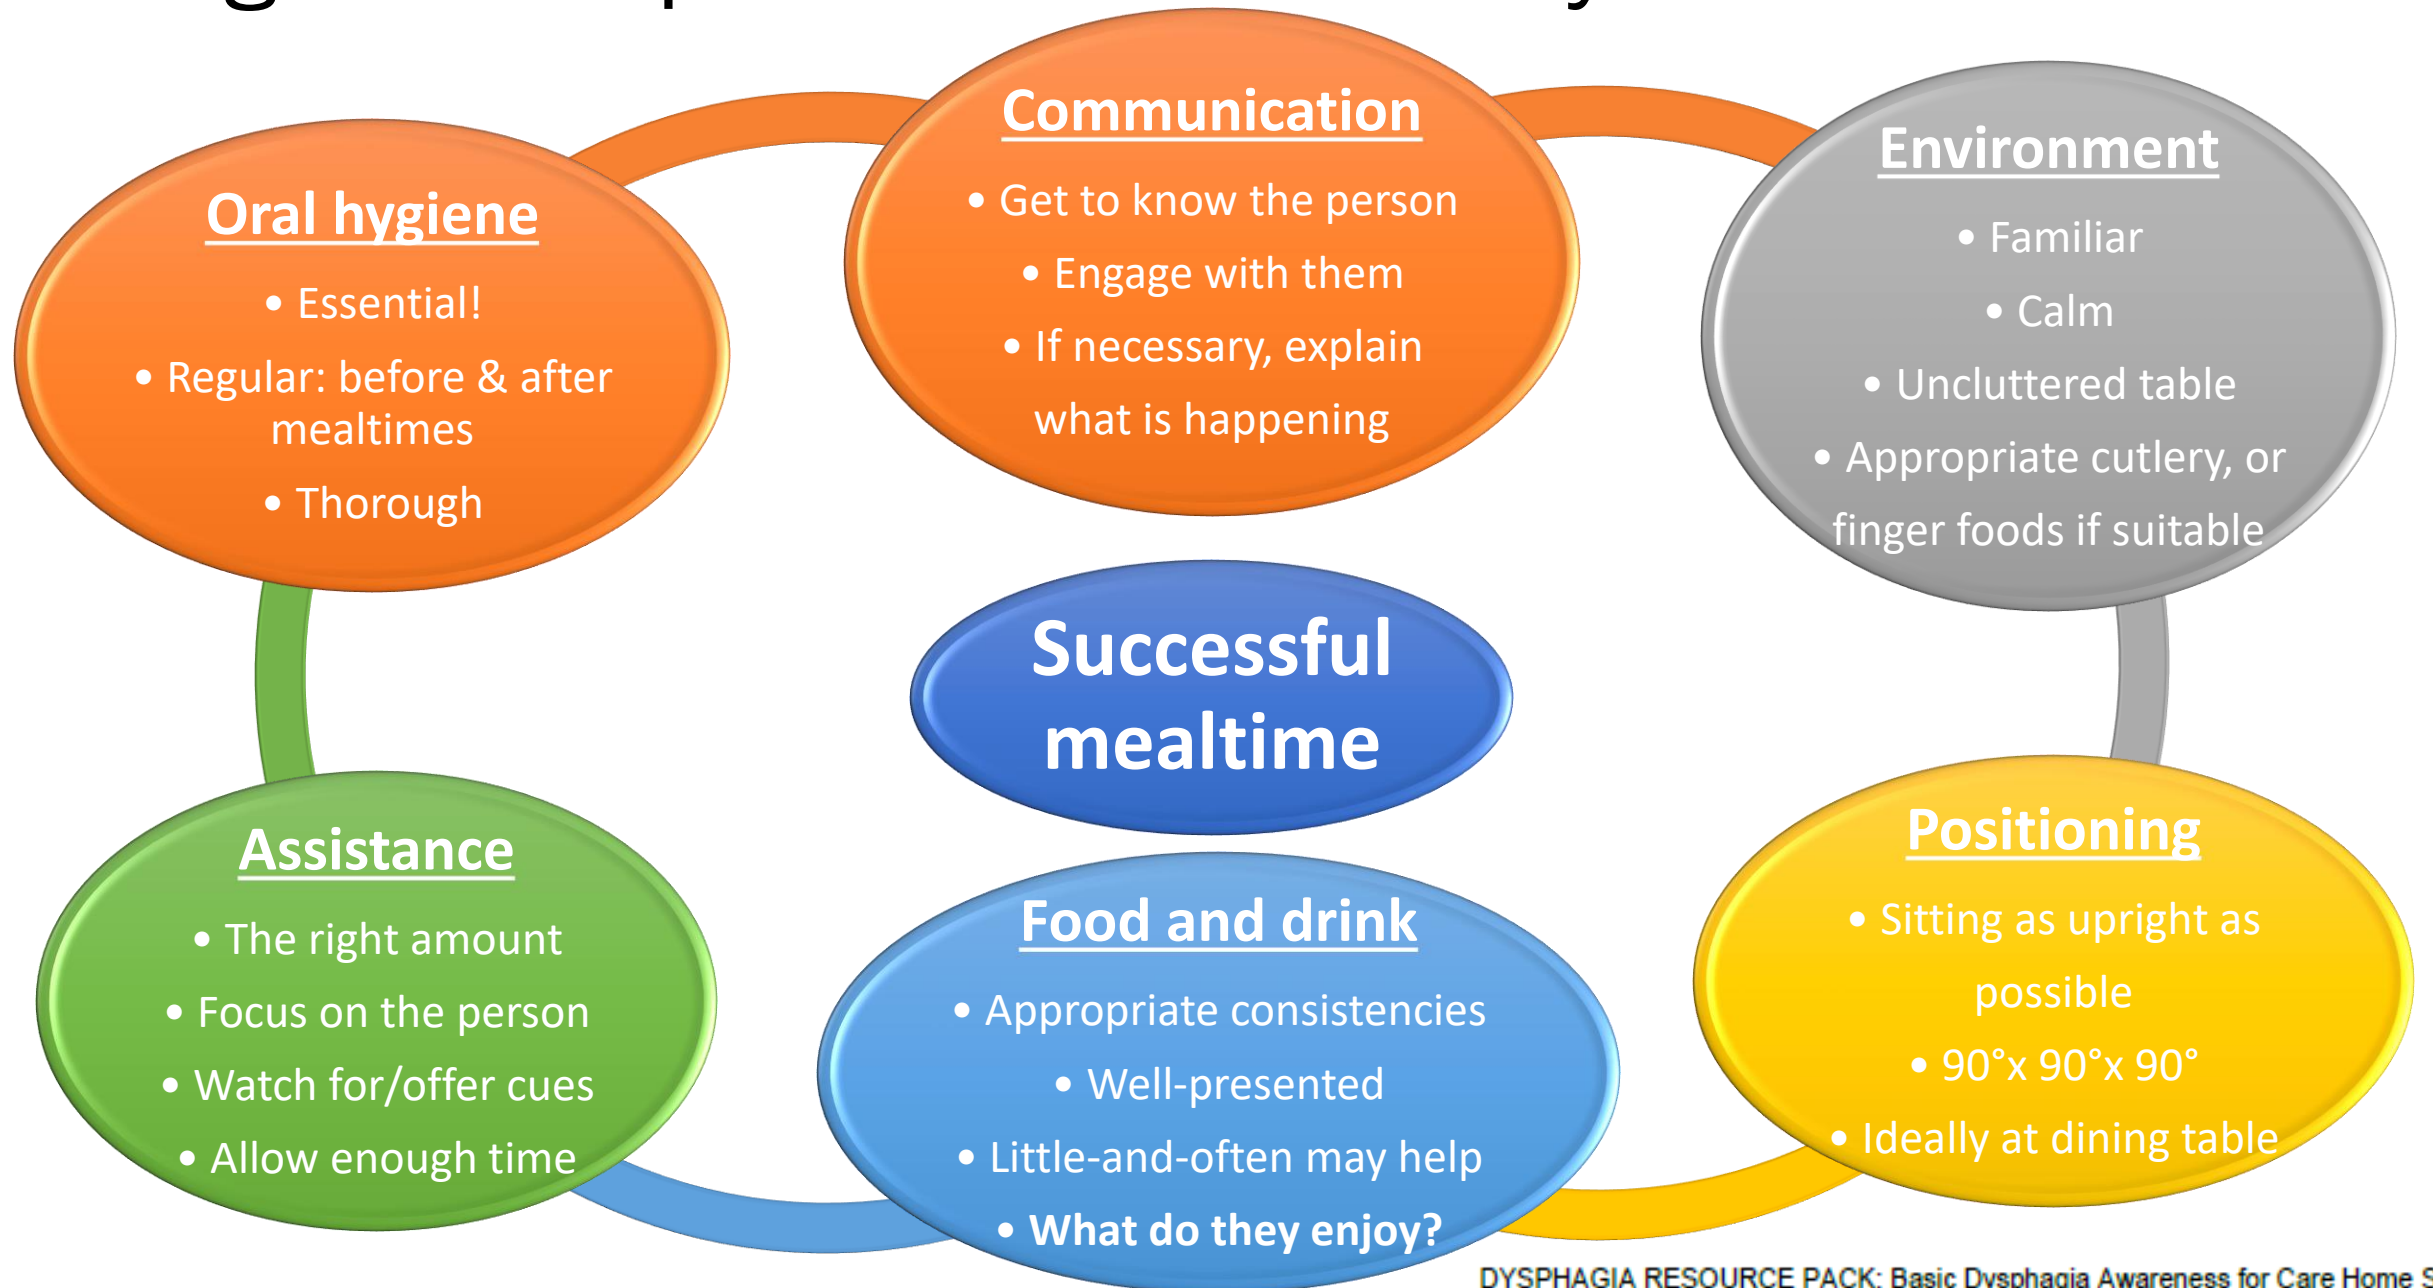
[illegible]

Oral hygiene
• Essential!
• Regular: before & after mealtimes
• Thorough

Communication
• Get to know the person
• Engage with them
• If necessary, explain what is happening

Environment
• Familiar
• Calm
• Uncluttered table
• Appropriate cutlery, or finger foods if suitable

Successful mealtime

Assistance
• The right amount
• Focus on the person
• Watch for/offer cues
• Allow enough time

Food and drink
• Appropriate consistencies
• Well-presented
• Little-and-often may help
• What do they enjoy?

Positioning
• Sitting as upright as possible
• 90°x 90°x 90°
• Ideally at dining table

DYSPHAGIA RESOURCE PACK: Basic Dysphagia Awareness for Care Home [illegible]